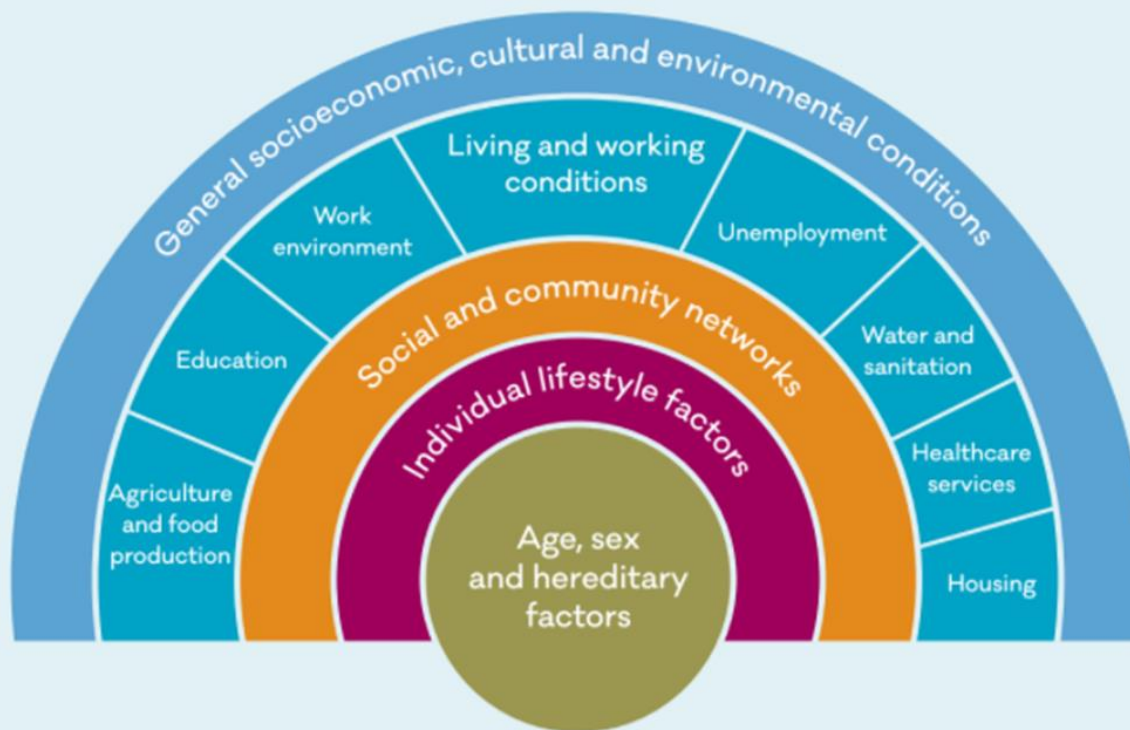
General socioeconomic, cultural and environmental conditions

Living and working conditions

Work environment

Unemployment

Education

Water and sanitation

Agriculture and food production

Healthcare services

Housing

Social and community networks

Individual lifestyle factors

Age, sex and hereditary factors